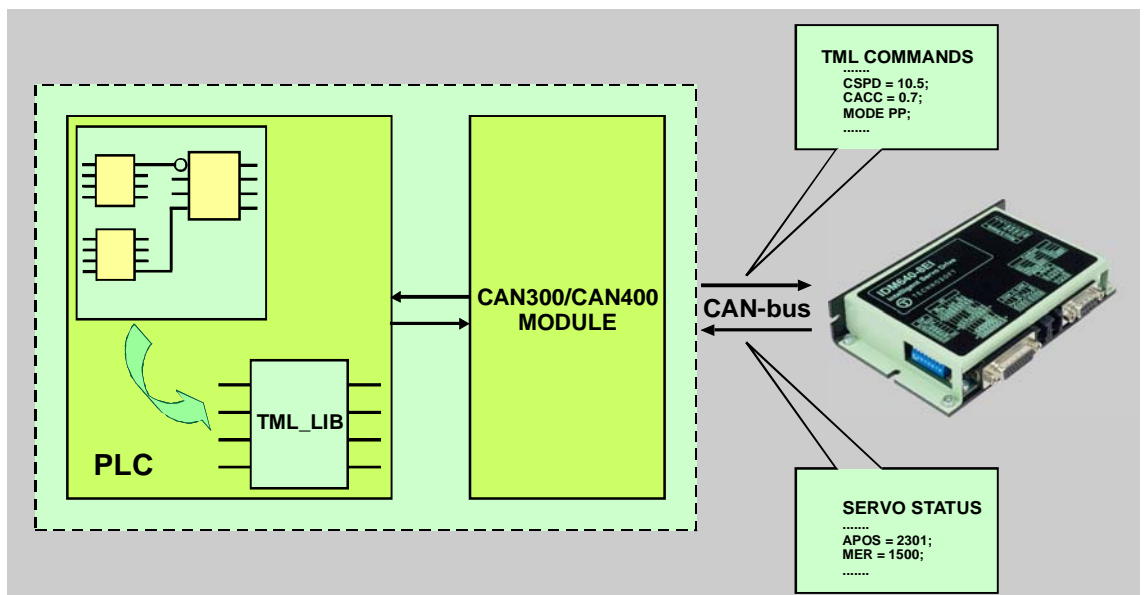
TML COMMANDS
.......
CSPD = 10.5;
CACC = 0.7;
MODE PP;
.......

TML_LIB

PLC

CAN300/CAN400 MODULE

CAN-bus

IDM640-8EI
Intelligent Servo Drive
TECHNOSOFT

SERVO STATUS
.......
APOS = 2301;
MER = 1500;
.......